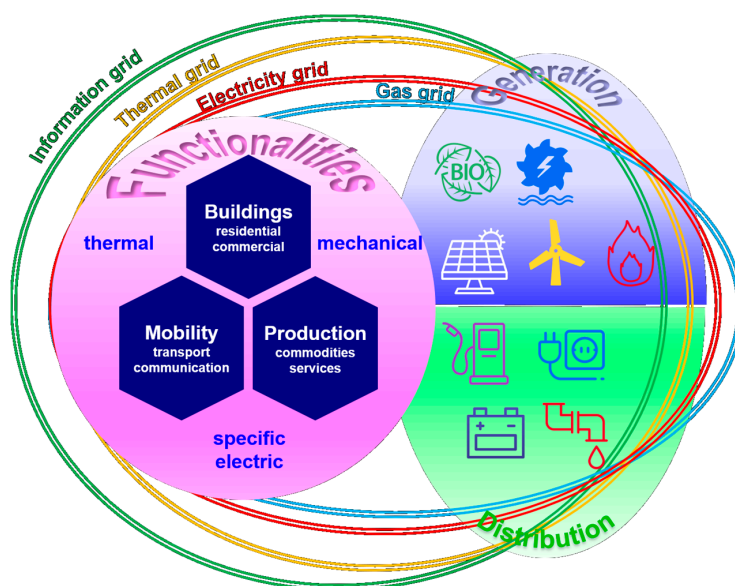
Information grid
Thermal grid
Electricity grid
Gas grid
Generation
Functionalities
Buildings
residential
commercial
thermal
mechanical
Mobility
transport
communication
Production
commodities
services
specific
electric
BIO
Distribution